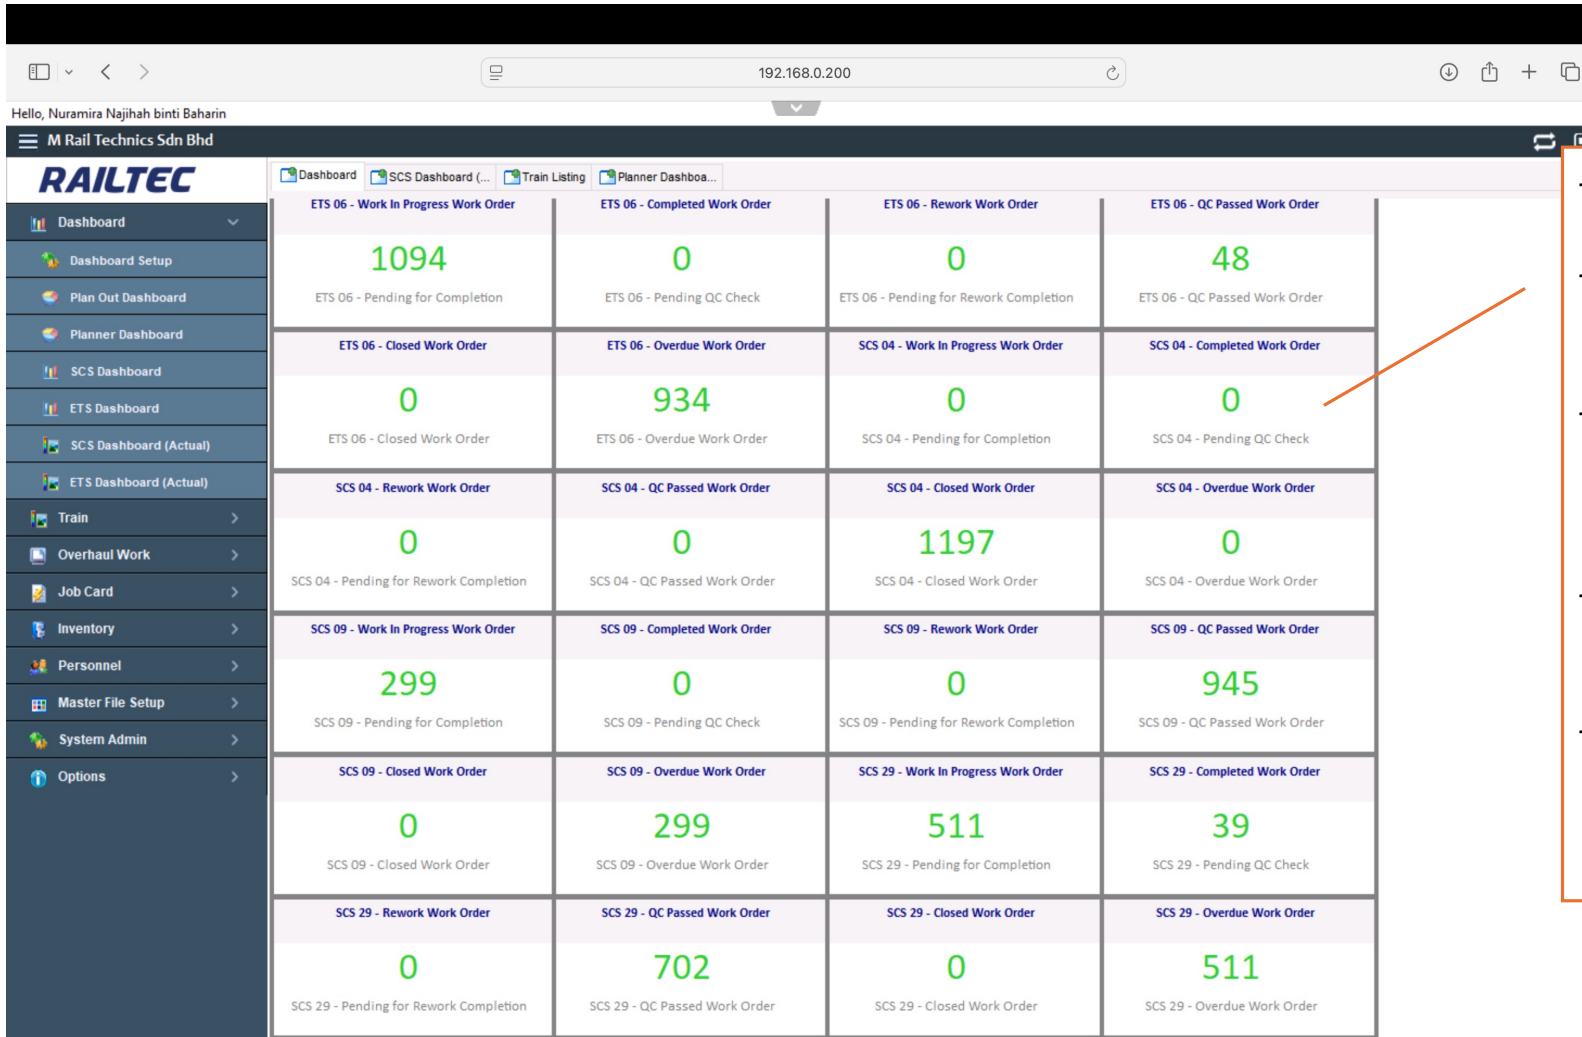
192.168.0.200

Hello, Nuramira Najihah binti Baharin

M Rail Technics Sdn Bhd

RAILTEC

Dashboard
Dashboard Setup
Plan Out Dashboard
Planner Dashboard
SCS Dashboard
ETS Dashboard
SCS Dashboard (Actual)
ETS Dashboard (Actual)
Train
Overhaul Work
Job Card
Inventory
Personnel
Master File Setup
System Admin
Options

Dashboard | SCS Dashboard (... | Train Listing | Planner Dashboa...

| ETS 06 - Work In Progress Work Order | ETS 06 - Completed Work Order | ETS 06 - Rework Work Order | ETS 06 - QC Passed Work Order |
|---|---|---|---|
| 1094 ETS 06 - Pending for Completion | 0 ETS 06 - Pending QC Check | 0 ETS 06 - Pending for Rework Completion | 48 ETS 06 - QC Passed Work Order |
| ETS 06 - Closed Work Order | ETS 06 - Overdue Work Order | SCS 04 - Work In Progress Work Order | SCS 04 - Completed Work Order |
| 0 ETS 06 - Closed Work Order | 934 ETS 06 - Overdue Work Order | 0 SCS 04 - Pending for Completion | 0 SCS 04 - Pending QC Check |
| SCS 04 - Rework Work Order | SCS 04 - QC Passed Work Order | SCS 04 - Closed Work Order | SCS 04 - Overdue Work Order |
| 0 SCS 04 - Pending for Rework Completion | 0 SCS 04 - QC Passed Work Order | 1197 SCS 04 - Closed Work Order | 0 SCS 04 - Overdue Work Order |
| SCS 09 - Work In Progress Work Order | SCS 09 - Completed Work Order | SCS 09 - Rework Work Order | SCS 09 - QC Passed Work Order |
| 299 SCS 09 - Pending for Completion | 0 SCS 09 - Pending QC Check | 0 SCS 09 - Pending for Rework Completion | 945 SCS 09 - QC Passed Work Order |
| SCS 09 - Closed Work Order | SCS 09 - Overdue Work Order | SCS 29 - Work In Progress Work Order | SCS 29 - Completed Work Order |
| 0 SCS 09 - Closed Work Order | 299 SCS 09 - Overdue Work Order | 511 SCS 29 - Pending for Completion | 39 SCS 29 - Pending QC Check |
| SCS 29 - Rework Work Order | SCS 29 - QC Passed Work Order | SCS 29 - Closed Work Order | SCS 29 - Overdue Work Order |
| 0 SCS 29 - Pending for Rework Completion | 702 SCS 29 - QC Passed Work Order | 0 SCS 29 - Closed Work Order | 511 SCS 29 - Overdue Work Order |